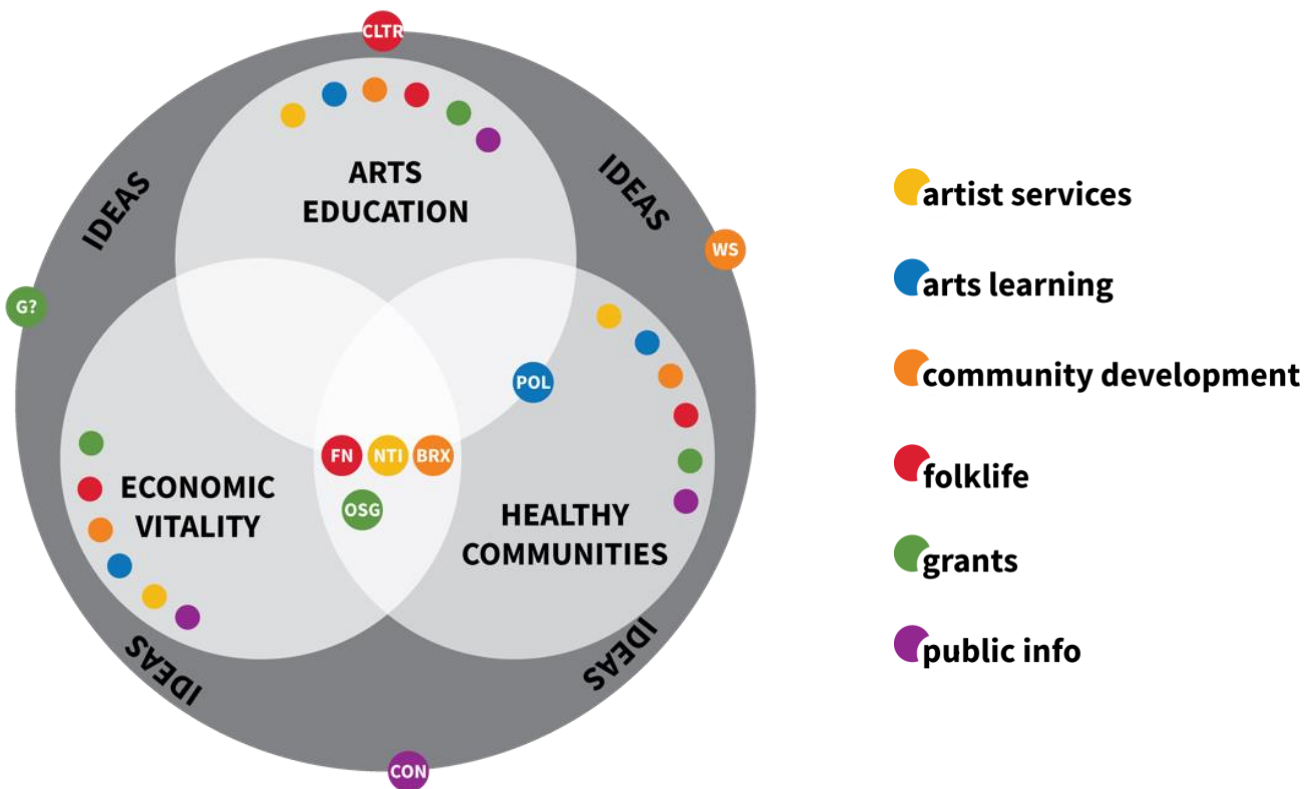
CLTR

IDEAS

ARTS EDUCATION

IDEAS

WS

G?

POL

FN NTI BRX

OSG

ECONOMIC VITALITY

HEALTHY COMMUNITIES

IDEAS

IDEAS

CON

artist services
arts learning
community development
folklife
grants
public info